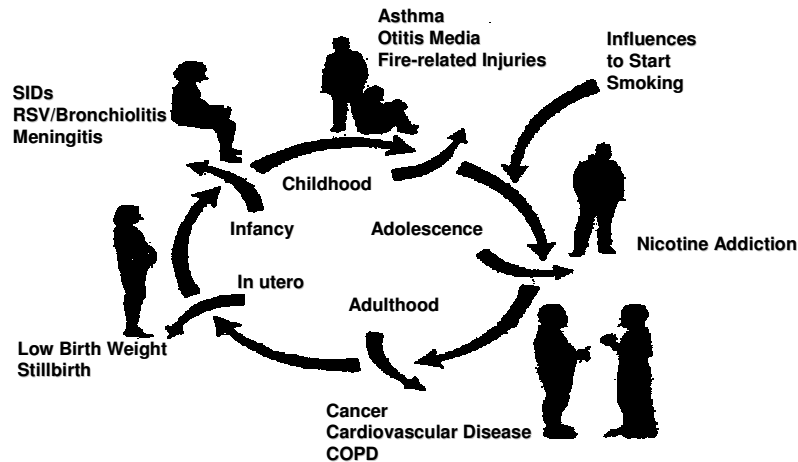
Asthma
Otitis Media
Fire-related Injuries

Influences
to Start
Smoking

SIDs
RSV/Bronchiolitis
Meningitis

Childhood

Infancy

Adolescence

Nicotine Addiction

In utero

Adulthood

Low Birth Weight
Stillbirth

Cancer
Cardiovascular Disease
COPD